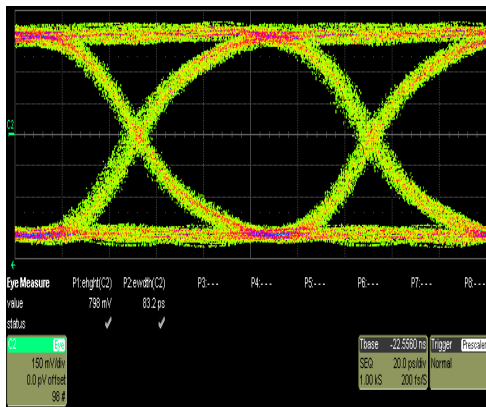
C2

Eye Measure | P1:eheight(C2) | P2:ewdth(C2) | P3:--- | P4:--- | P5:--- | P6:--- | P7:--- | P8:---
value | 798 mV | 83.2 ps
status | ✓ | ✓

C2 Eye
150 mV/div
0.0 pV offset
98 #

Tbase -22.5560 ns
SEQ 20.0 ps/div
1.00 kS 200 fs/S

Trigger Prescaler
Normal